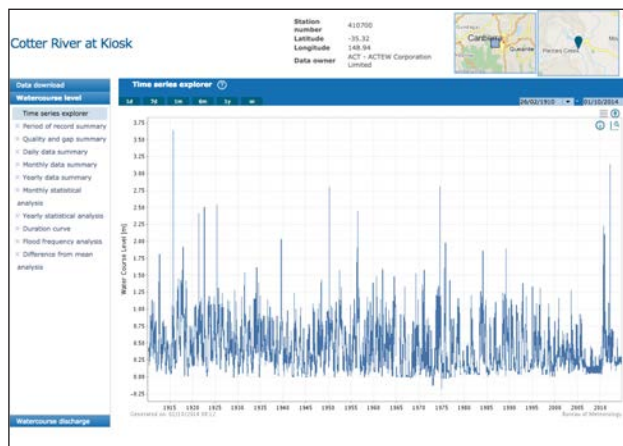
Cotter River at Kiosk

| Station number | 410700 |
|---|---|
| Latitude | -35.32 |
| Longitude | 148.94 |
| Data owner | ACT - ACTEW Corporation Limited |

Canberra
Queanbe
Piccard Creek

Data download
Watercourse level
Time series explorer
Period of record summary
Quality and gap summary
Daily data summary
Monthly data summary
Yearly data summary
Monthly statistical analysis
Yearly statistical analysis
Duration curve
Flood frequency analysis
Difference from mean analysis

Watercourse discharge

Time series explorer

1d 7d 1m 6m 1y all

26/02/1910 01/10/2014

3.75
3.50
3.25
3.00
2.75
2.50
2.25
2.00
1.75
1.50
1.25
1.00
0.75
0.50
0.25
0.00
-0.25

Water Course Level [m]

1915 1920 1925 1930 1935 1940 1945 1950 1955 1960 1965 1970 1975 1980 1985 1990 1995 2000 2005 2010

Generated on: 02/10/2014 09:12
Bureau of Meteorology